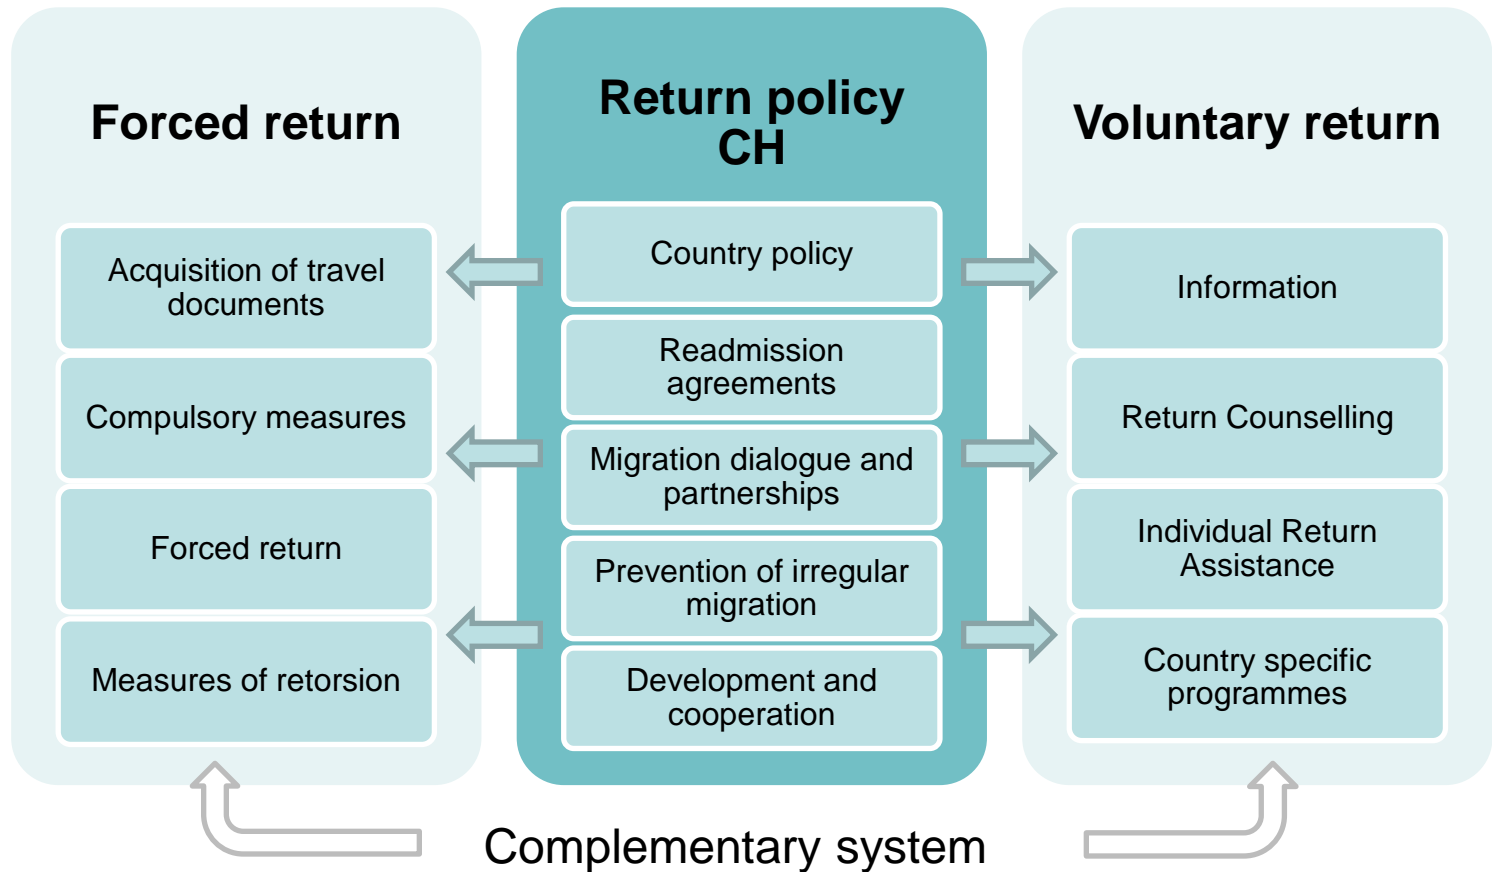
Forced return

Acquisition of travel documents

Compulsory measures

Forced return

Measures of retorsion

Return policy CH

Country policy

Readmission agreements

Migration dialogue and partnerships

Prevention of irregular migration

Development and cooperation

Voluntary return

Information

Return Counselling

Individual Return Assistance

Country specific programmes

Complementary system